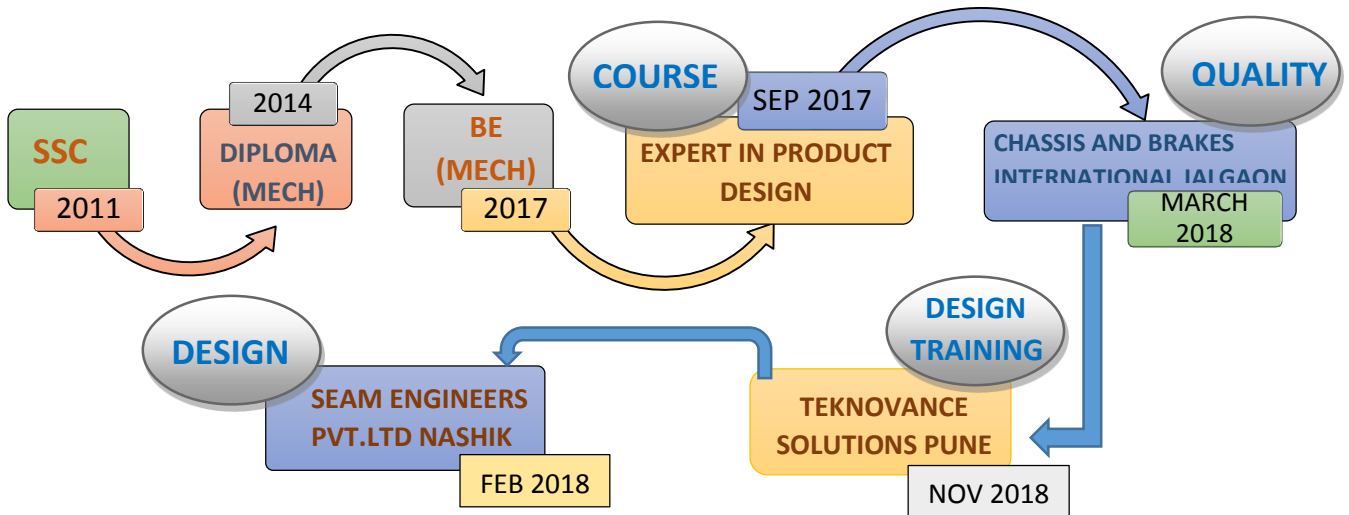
SSC

2011

2014

DIPLOMA (MECH)

BE (MECH)

2017

COURSE

SEP 2017

EXPERT IN PRODUCT DESIGN

QUALITY

CHASSIS AND BRAKES INTERNATIONAL JALGAON

MARCH 2018

DESIGN TRAINING

TEKNOVANCE SOLUTIONS PUNE

NOV 2018

DESIGN

SEAM ENGINEERS PVT.LTD NASHIK

FEB 2018